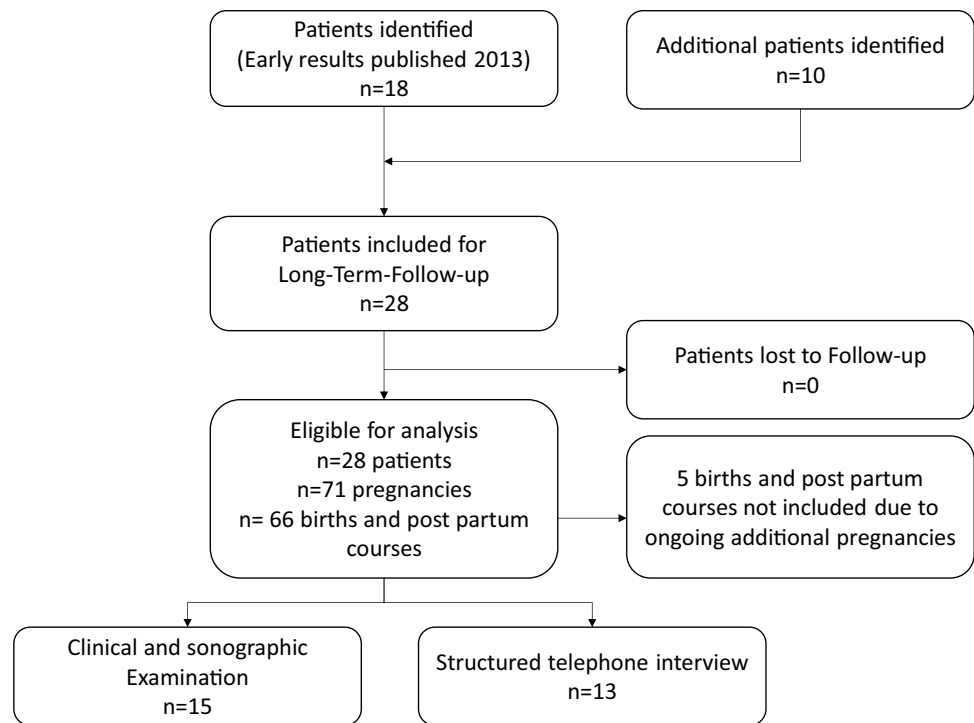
Patients identified
(Early results published 2013)
n=18

Additional patients identified
n=10

Patients included for
Long-Term-Follow-up
n=28

Patients lost to Follow-up
n=0

Eligible for analysis
n=28 patients
n=71 pregnancies
n= 66 births and post partum courses

5 births and post partum courses not included due to ongoing additional pregnancies

Clinical and sonographic Examination
n=15

Structured telephone interview
n=13